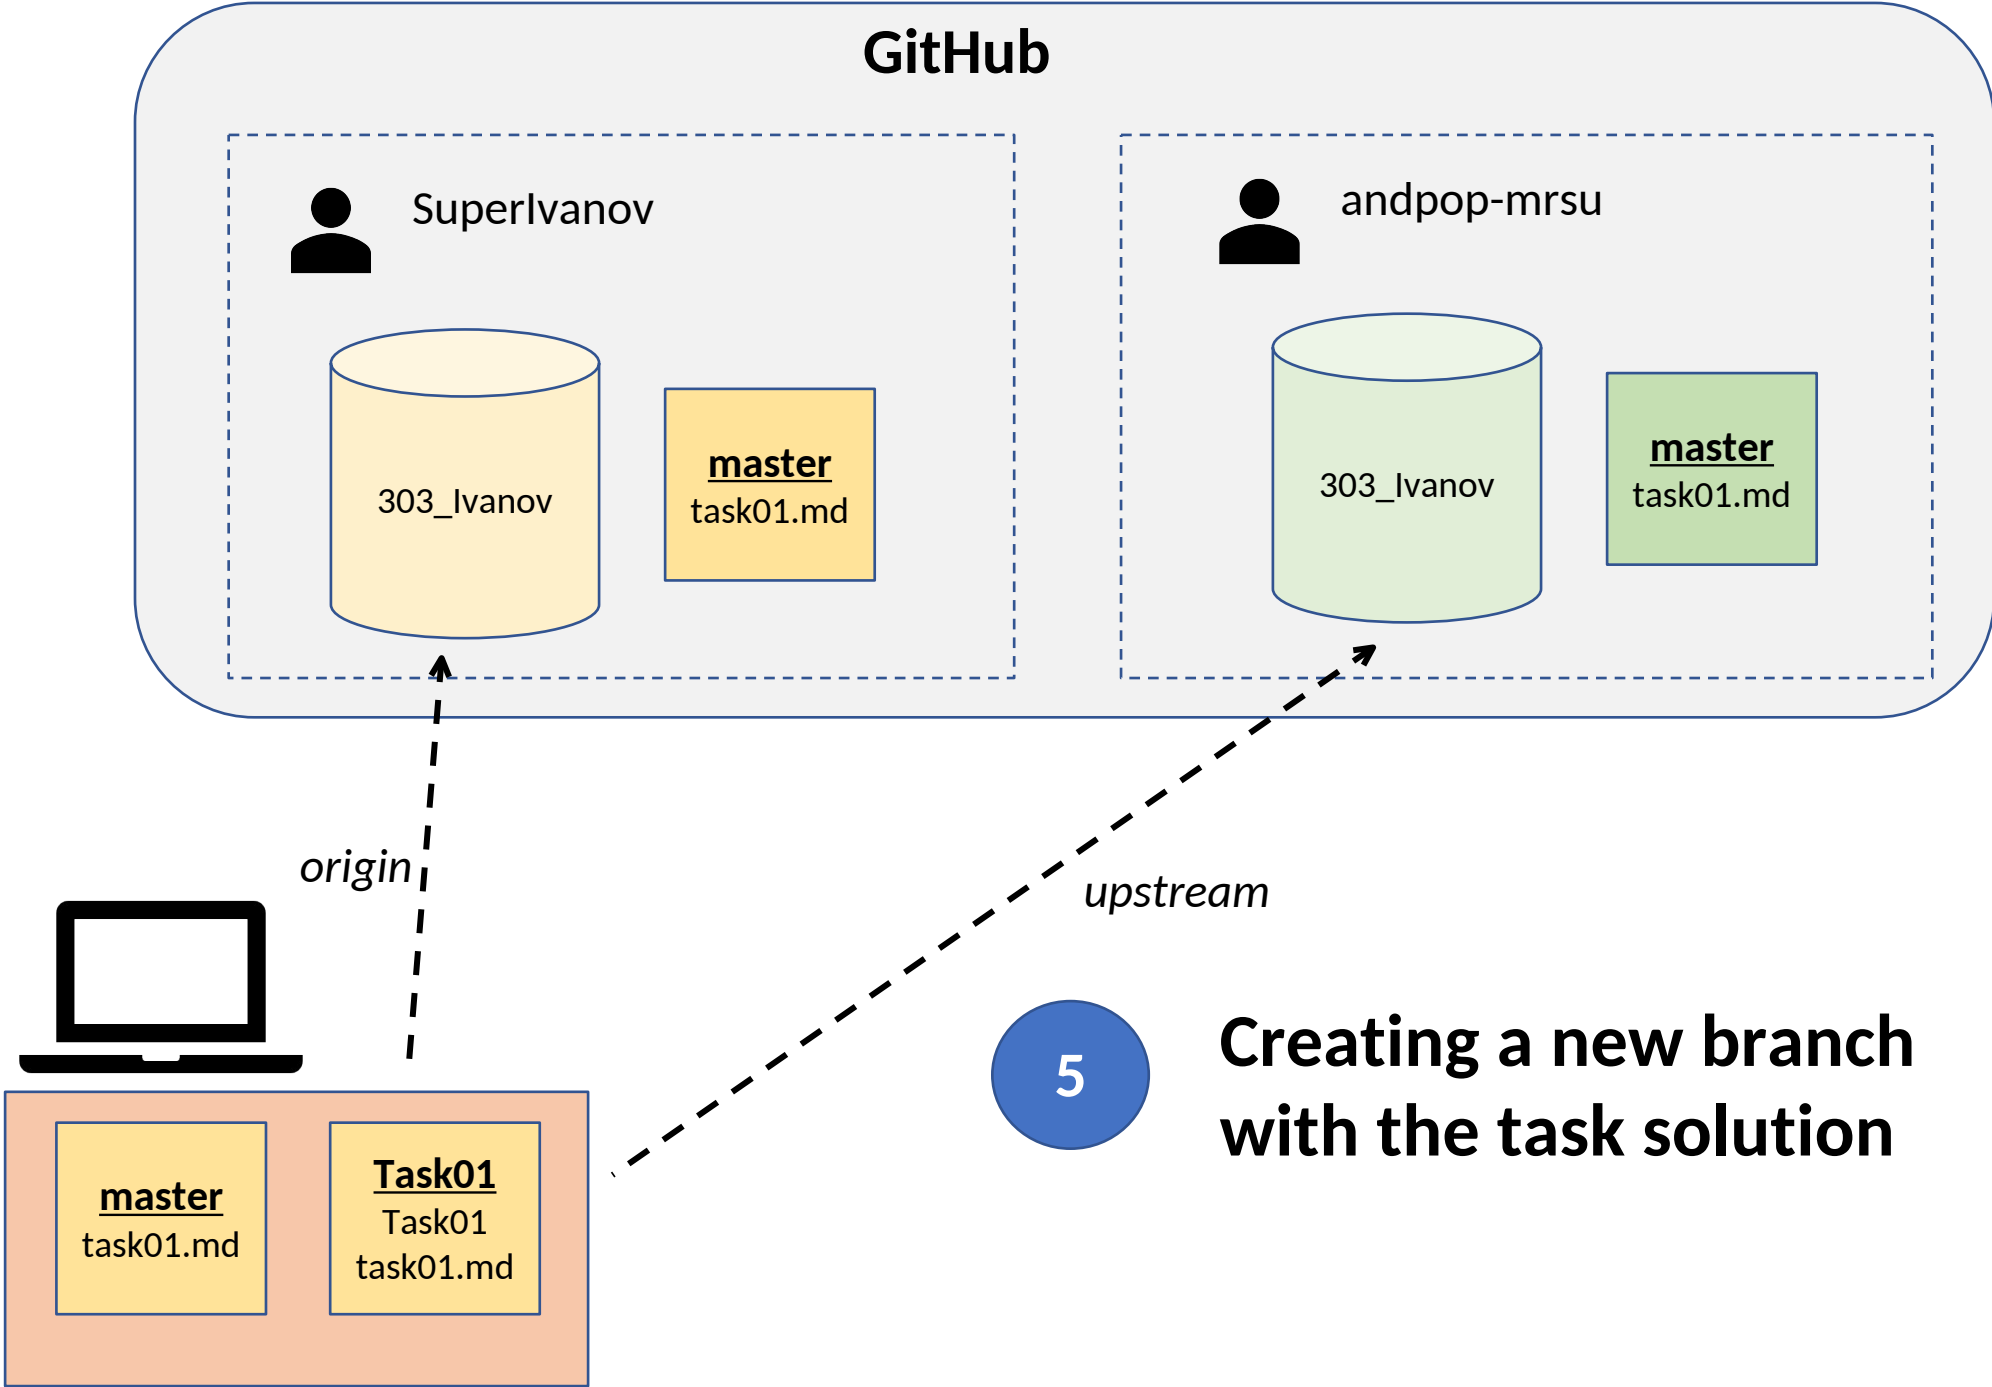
GitHub

SuperIvanov

303_Ivanov

master
task01.md

andpop-mrsu

303_Ivanov

master
task01.md

origin

upstream

5

Creating a new branch with the task solution

master
task01.md

Task01
Task01
task01.md